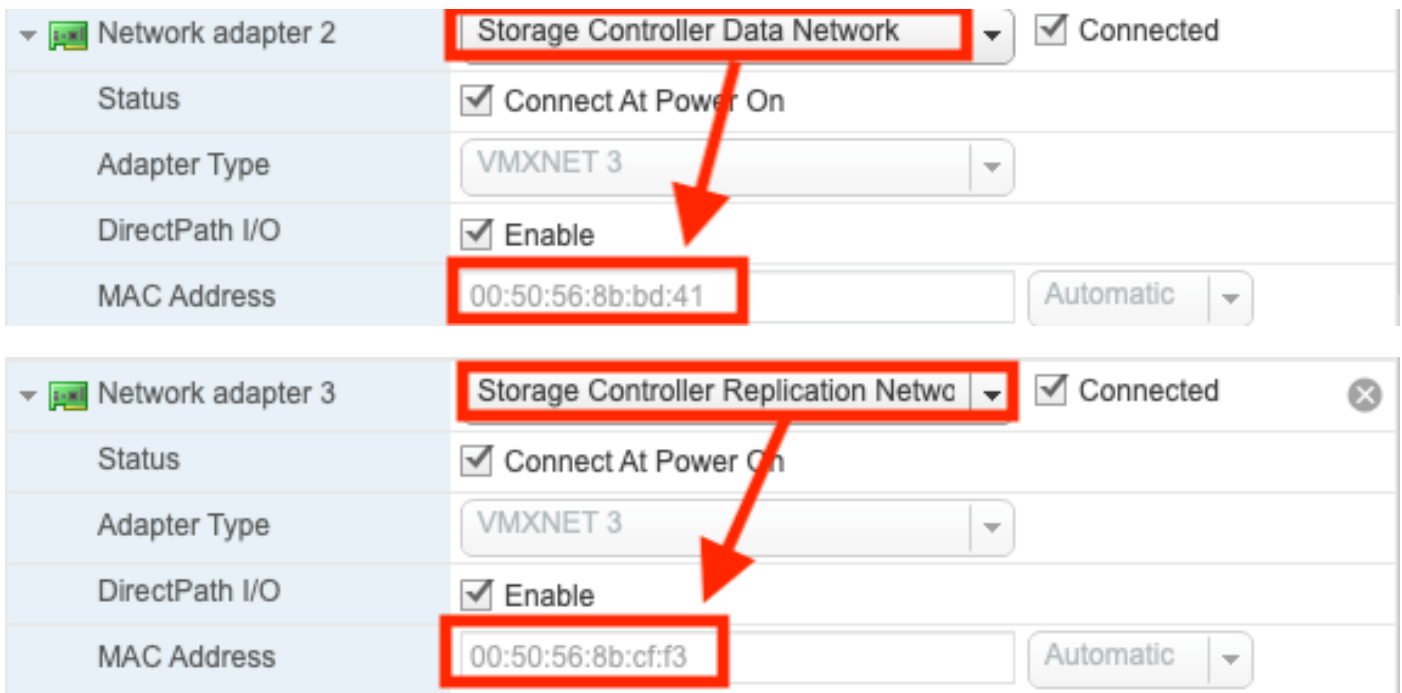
Network adapter 2 | Storage Controller Data Network | Connected
Status | Connect At Power On
Adapter Type | VMXNET 3
DirectPath I/O | Enable
MAC Address | 00:50:56:8b:bd:41 | Automatic

Network adapter 3 | Storage Controller Replication Netwo | Connected
Status | Connect At Power On
Adapter Type | VMXNET 3
DirectPath I/O | Enable
MAC Address | 00:50:56:8b:cf:f3 | Automatic